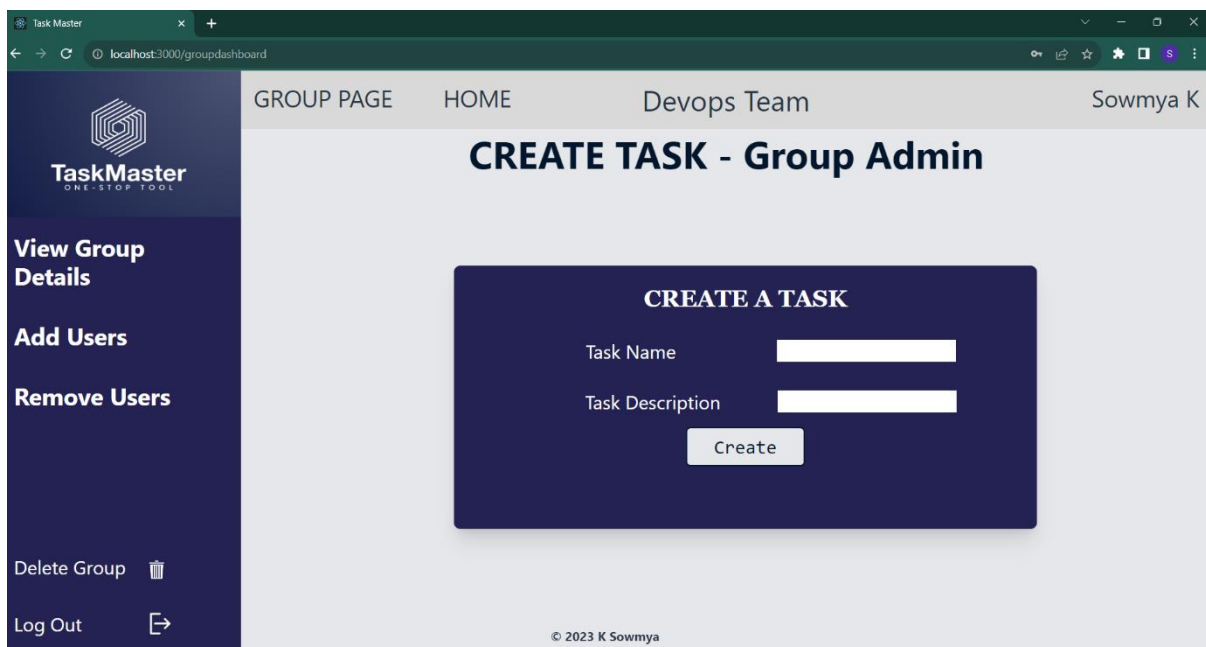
Task Master

localhost:3000/groupdashboard

S

TaskMaster
ONE-STOP TOOL

View Group Details

Add Users

Remove Users

Delete Group

Log Out

GROUP PAGE HOME Devops Team Sowmya K

CREATE TASK - Group Admin

CREATE A TASK

Task Name

Task Description

Create

© 2023 K Sowmya